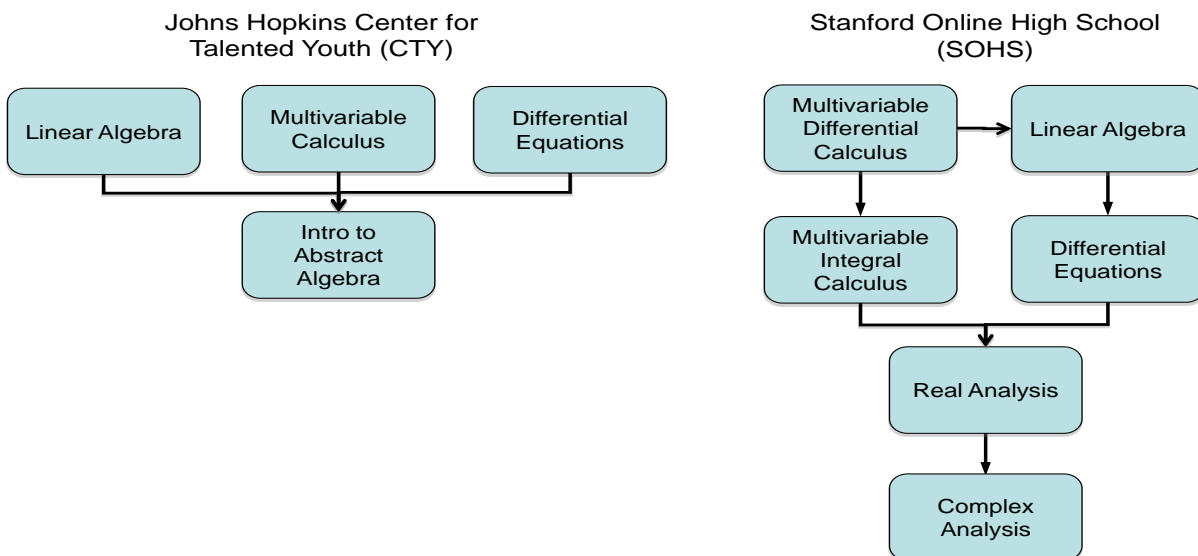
Johns Hopkins Center for Talented Youth (CTY)

Linear Algebra

Multivariable Calculus

Differential Equations

Intro to Abstract Algebra

Stanford Online High School (SOHS)

Multivariable Differential Calculus

Linear Algebra

Multivariable Integral Calculus

Differential Equations

Real Analysis

Complex Analysis